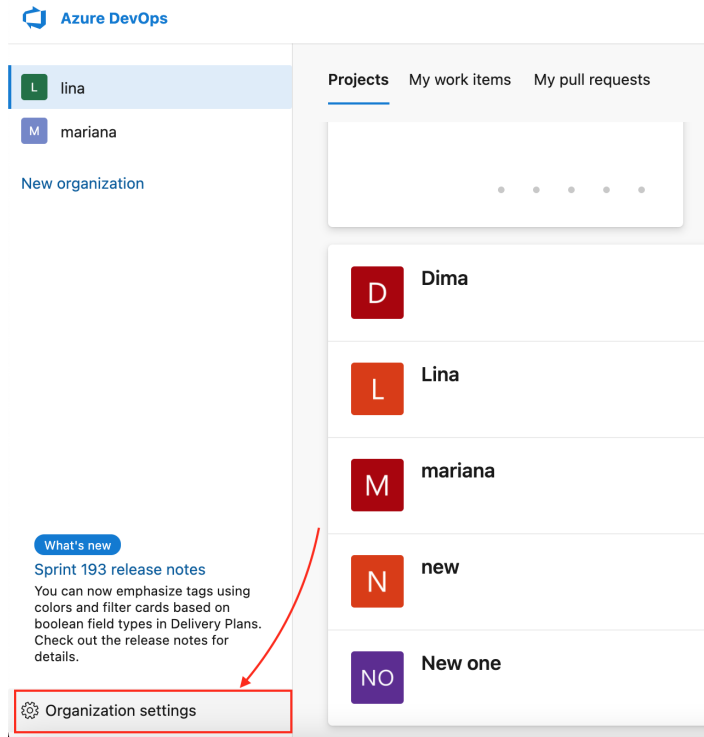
Azure DevOps

L lina

M mariana

New organization

What's new

Sprint 193 release notes

You can now emphasize tags using colors and filter cards based on boolean field types in Delivery Plans. Check out the release notes for details.

Organization settings

Projects My work items My pull requests

D Dima

L Lina

M mariana

N new

NO New one